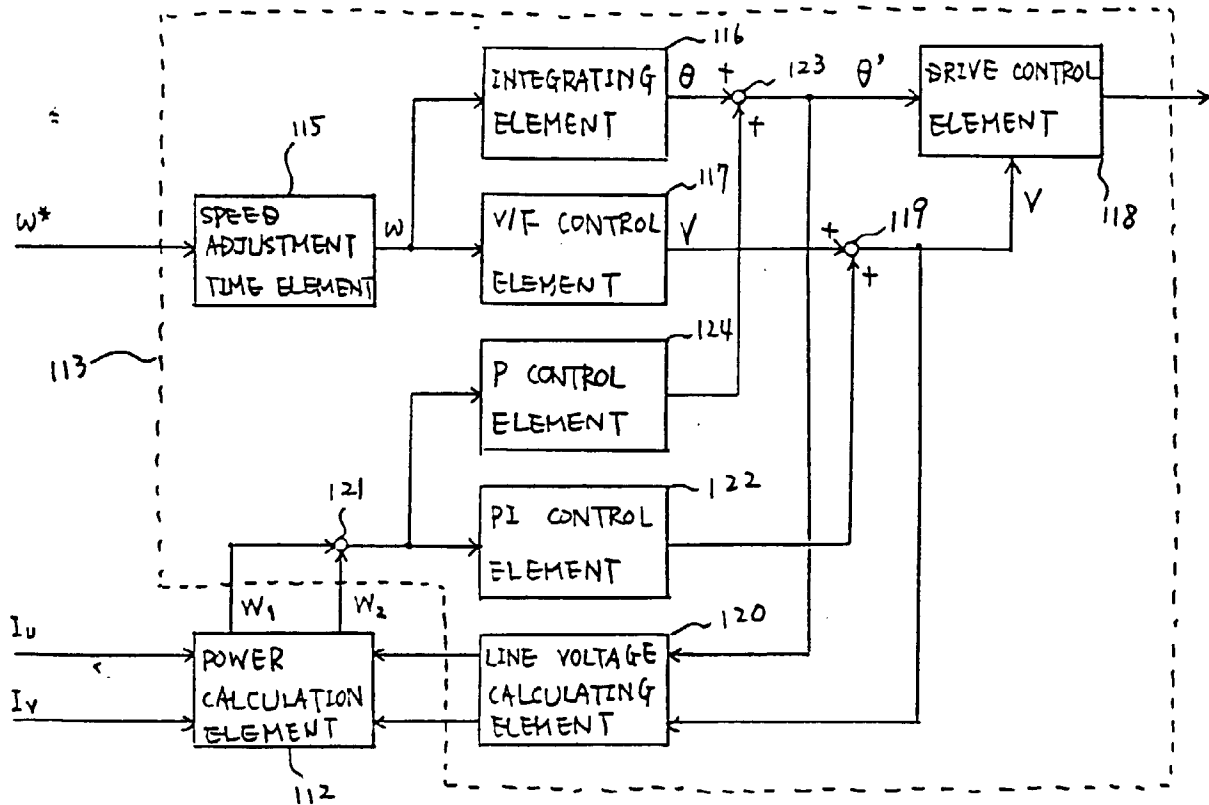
116

INTEGRATING ELEMENT

$\theta$ + 123 $\theta'$

+

DRIVE CONTROL ELEMENT

115

117

$\omega^*$

SPEED ADJUSTMENT TIME ELEMENT

$\omega$

V/F CONTROL ELEMENT

V

+ 119

+

V

118

113

124

P CONTROL ELEMENT

121

122

PI CONTROL ELEMENT

$W_1$ $W_2$

120

$I_U$

$I_V$

POWER CALCULATION ELEMENT

LINE VOLTAGE CALCULATING ELEMENT

112